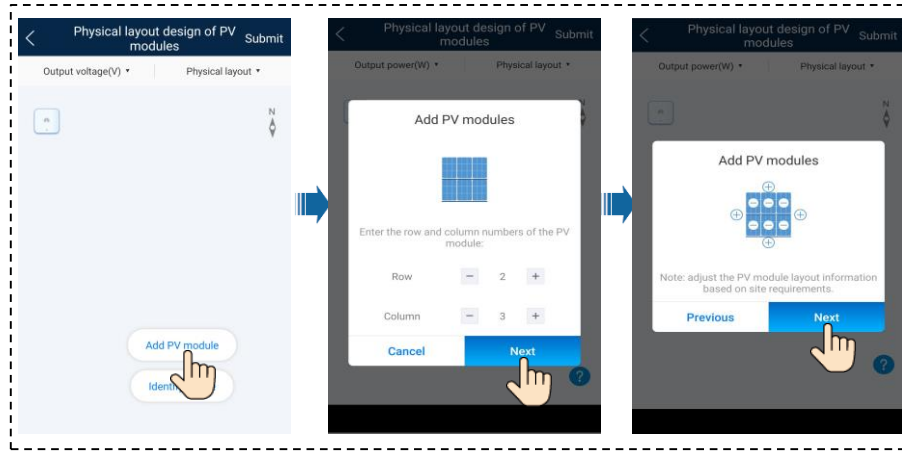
Physical layout design of PV modules
Submit
Output voltage(V)
Physical layout
N
Add PV module
Ident

Physical layout design of PV modules
Submit
Output power(W)
Physical layout
Add PV modules
Enter the row and column numbers of the PV module:
Row
−
2
+
Column
−
3
+
Cancel
Next
?

Physical layout design of PV modules
Submit
Output power(W)
Physical layout
N
Add PV modules
Note: adjust the PV module layout information based on site requirements.
Previous
Next
?